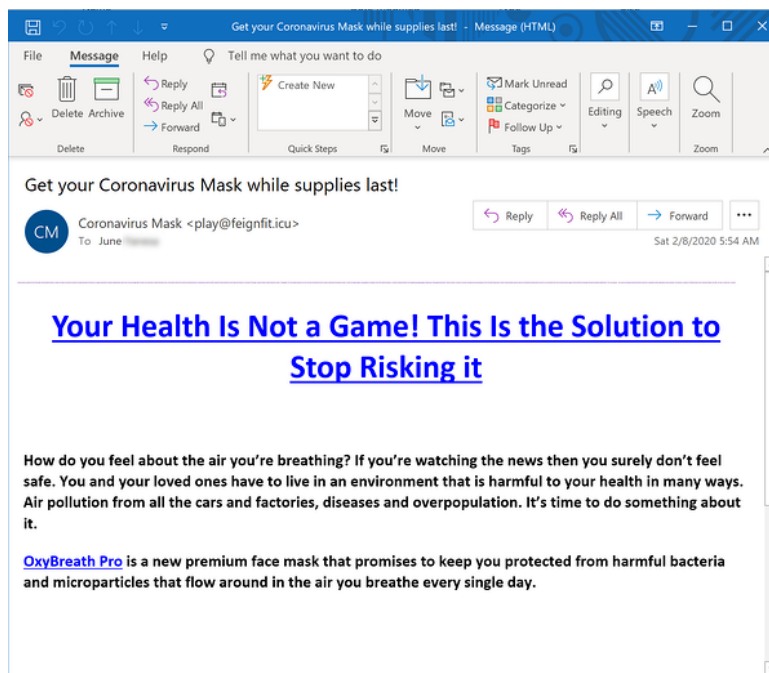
Get your Coronavirus Mask while supplies last! - Message (HTML)

File Message Help Tell me what you want to do

Delete Archive
Delete

Reply
Reply All
Forward
Respond

Create New
Quick Steps

Move
Move

Mark Unread
Categorize
Follow Up
Tags

Editing

Speech

Zoom
Zoom

Get your Coronavirus Mask while supplies last!

CM
Coronavirus Mask <play@feignfit.icu>
To June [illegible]

Reply Reply All Forward ...

Sat 2/8/2020 5:54 AM

Your Health Is Not a Game! This Is the Solution to Stop Risking it

How do you feel about the air you're breathing? If you're watching the news then you surely don't feel safe. You and your loved ones have to live in an environment that is harmful to your health in many ways. Air pollution from all the cars and factories, diseases and overpopulation. It's time to do something about it.

OxyBreath Pro is a new premium face mask that promises to keep you protected from harmful bacteria and microparticles that flow around in the air you breathe every single day.